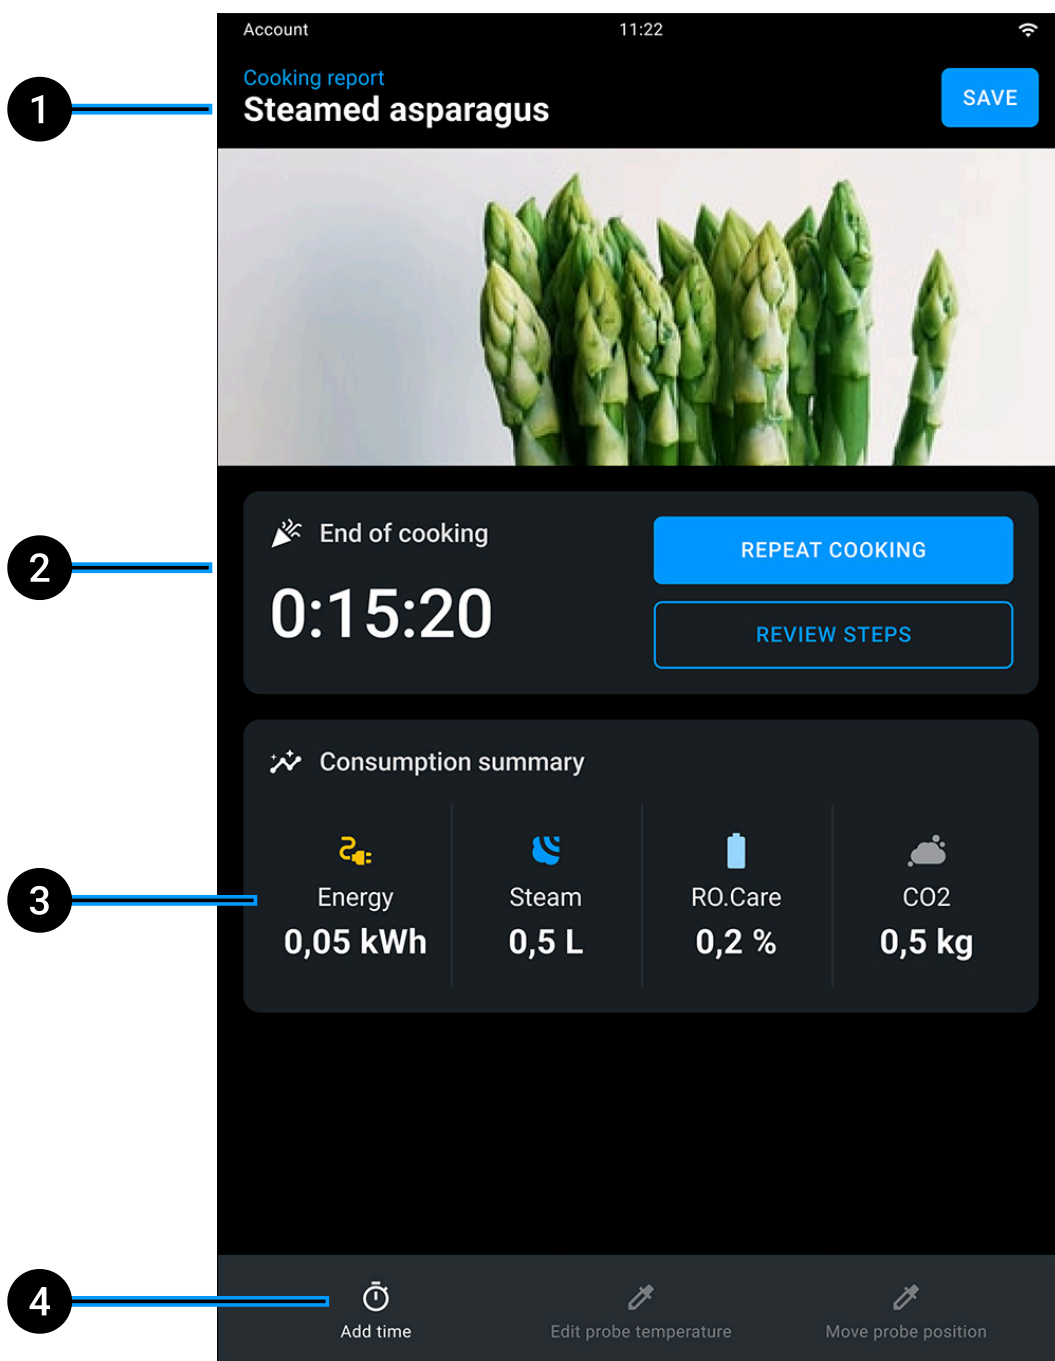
1

Account 11:22

Cooking report
Steamed asparagus

SAVE

2

End of cooking
0:15:20

REPEAT COOKING

REVIEW STEPS

Consumption summary

3

| Energy | Steam | RO.Care | CO2 |
|---|---|---|---|
| 0,05 kWh | 0,5 L | 0,2 % | 0,5 kg |

4

Add time

Edit probe temperature

Move probe position